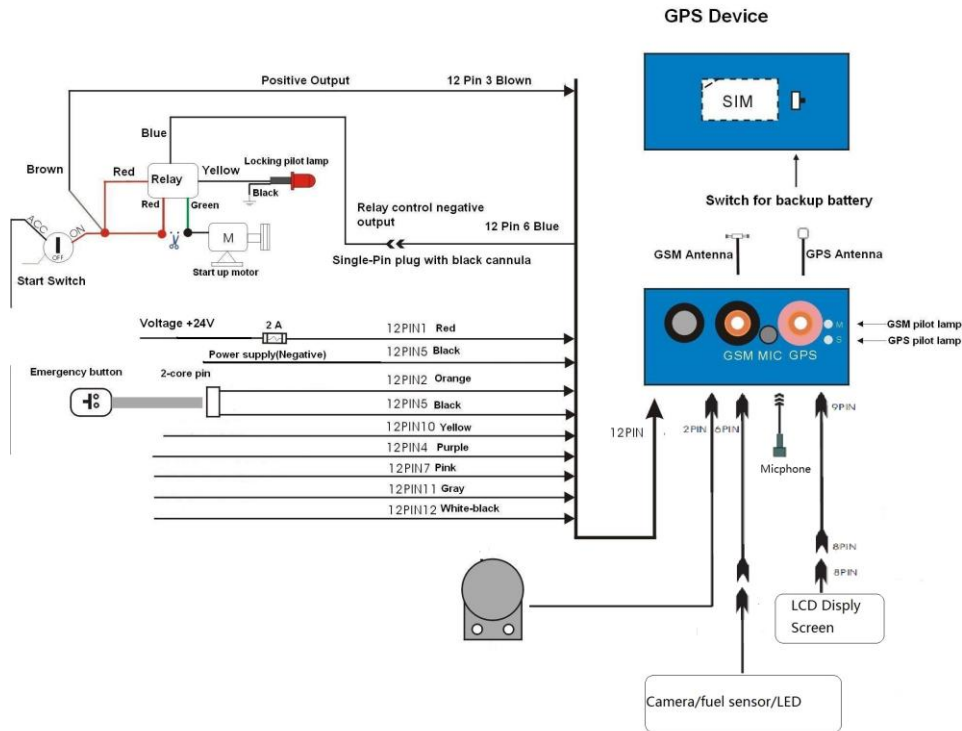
GPS Device

Positive Output

12 Pin 3 Blown

SIM

Blue

Brown

Red

Relay

Yellow

Locking pilot lamp

Black

Red

Green

Switch for backup battery

Relay control negative output

12 Pin 6 Blue

ACC

ON

OFF

M

Start up motor

Single-Pin plug with black cannula

GSM Antenna

GPS Antenna

Start Switch

Voltage +24V

2 A

12PIN1 Red

Power supply(Negative)

12PIN5 Black

M

S

GSM pilot lamp

GPS pilot lamp

GSM MIC GPS

Emergency button

2-core pin

12PIN2 Orange

12PIN5 Black

12PIN10 Yellow

12PIN4 Purple

12PIN7 Pink

12PIN11 Gray

12PIN12 White-black

12PIN

2PIN

6PIN

9PIN

Micphone

8PIN

8PIN

LCD Disply Screen

Camera/fuel sensor/LED